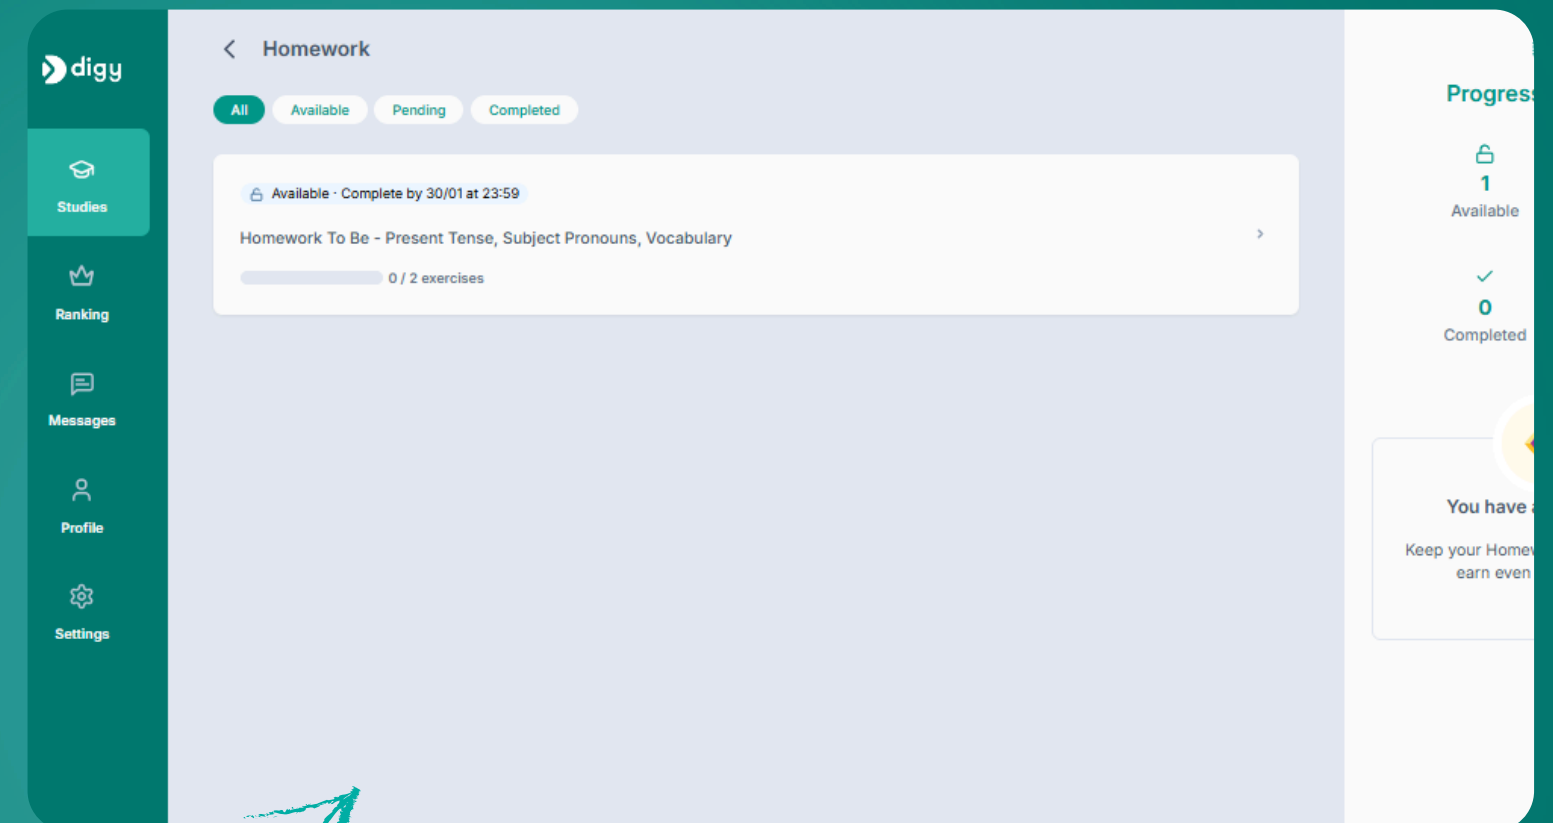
digy

Studies

Ranking

Messages

Profile

Settings

Homework

All Available Pending Completed

Available · Complete by 30/01 at 23:59

Homework To Be - Present Tense, Subject Pronouns, Vocabulary

0 / 2 exercises

Progres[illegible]

1
Available

0
Completed

You have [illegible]

Keep your Home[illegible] earn even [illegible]